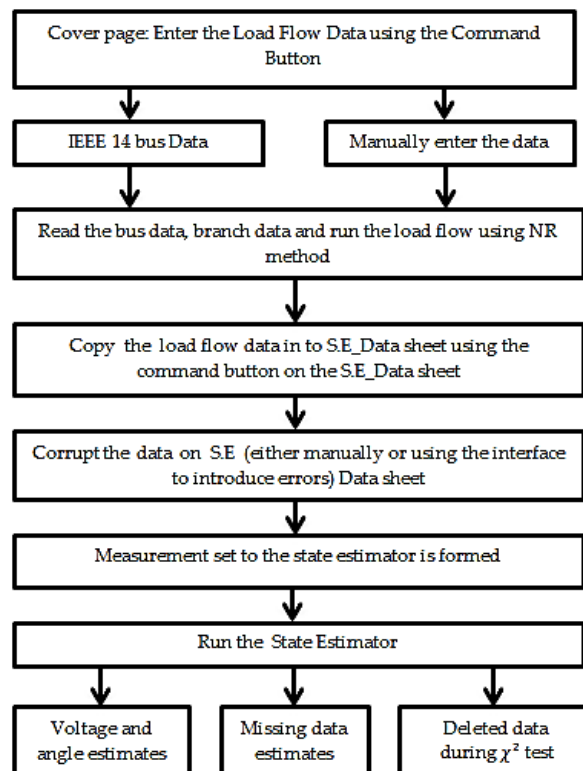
Cover page: Enter the Load Flow Data using the Command Button

IEEE 14 bus Data

Manually enter the data

Read the bus data, branch data and run the load flow using NR method

Copy the load flow data in to S.E_Data sheet using the command button on the S.E_Data sheet

Corrupt the data on S.E (either manually or using the interface to introduce errors) Data sheet

Measurement set to the state estimator is formed

Run the State Estimator

Voltage and angle estimates

Missing data estimates

Deleted data during $\chi^2$ test